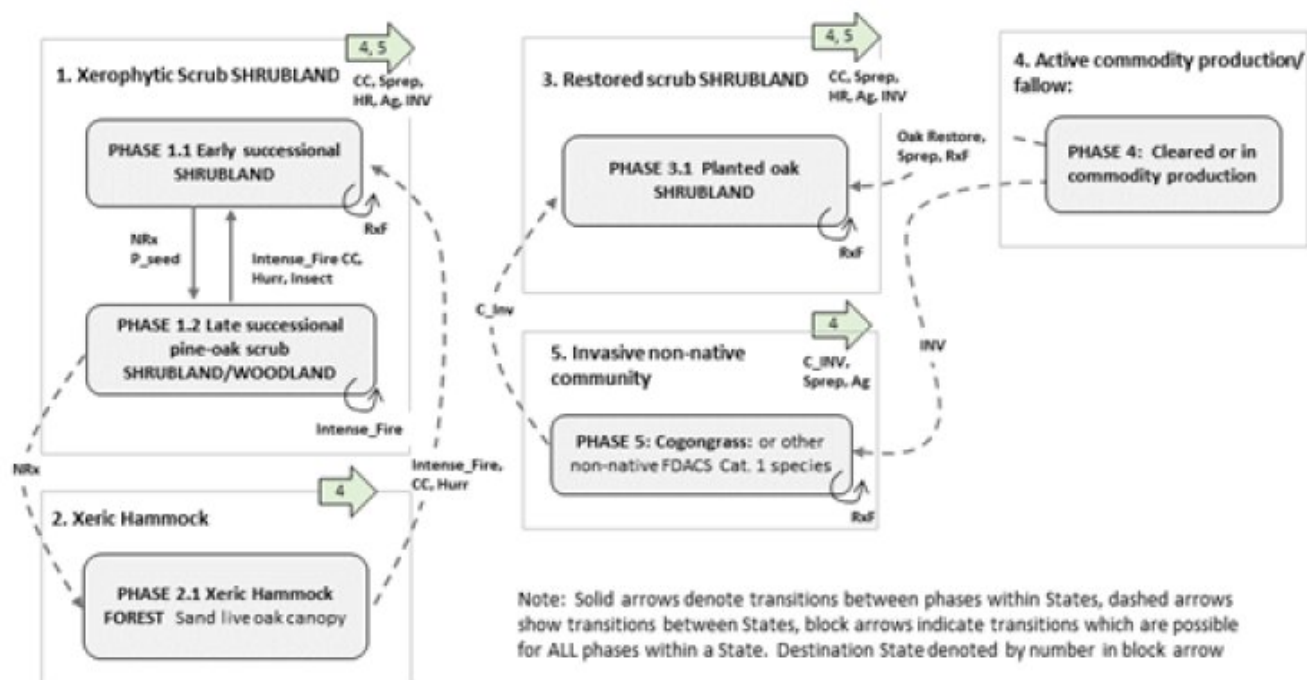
1. Xerophytic Scrub SHRUBLAND

4, 5

CC, Sprep, HR, Ag, INV

PHASE 1.1 Early successional SHRUBLAND

RxF

NRx P_seed

Intense_Fire CC, Hurr, Insect

PHASE 1.2 Late successional pine-oak scrub SHRUBLAND/WOODLAND

Intense_Fire

NRx

Intense_Fire, CC, Hurr

2. Xeric Hammock

4

PHASE 2.1 Xeric Hammock FOREST Sand live oak canopy

3. Restored scrub SHRUBLAND

4, 5

CC, Sprep, HR, Ag, INV

PHASE 3.1 Planted oak SHRUBLAND

RxF

C_Inv

Oak Restore, Sprep, RxF

4. Active commodity production/ fallow:

PHASE 4: Cleared or in commodity production

INV

5. Invasive non-native community

4

C_INV, Sprep, Ag

PHASE 5: Cogongrass: or other non-native FDACS Cat. 1 species

RxF

Note: Solid arrows denote transitions between phases within States, dashed arrows show transitions between States, block arrows indicate transitions which are possible for ALL phases within a State. Destination State denoted by number in block arrow